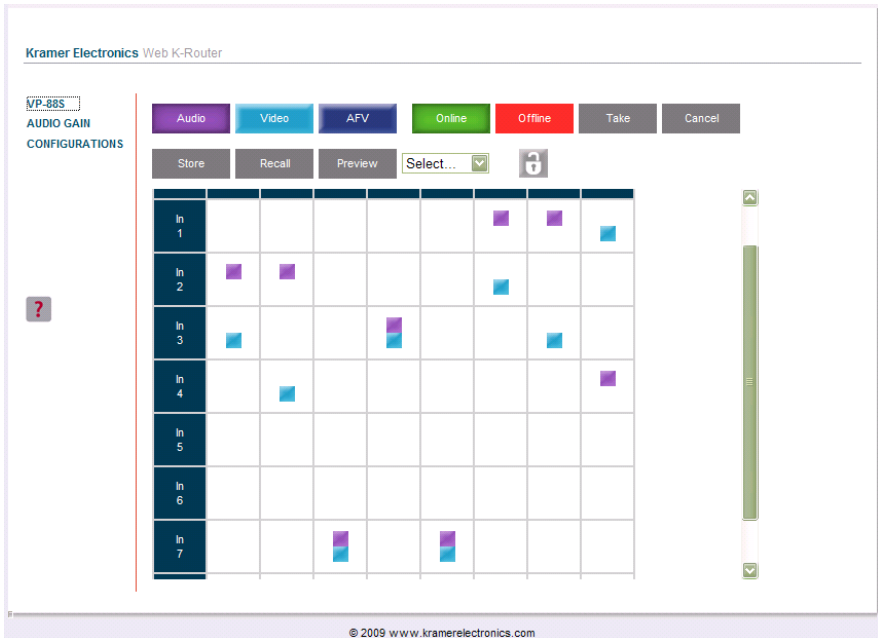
Kramer Electronics Web K-Router

VP-88S
AUDIO GAIN
CONFIGURATIONS

?

Audio Video AFV Online Offline Take Cancel

Store Recall Preview Select...

In 1
In 2
In 3
In 4
In 5
In 6
In 7

© 2009 www.kramerelectronics.com